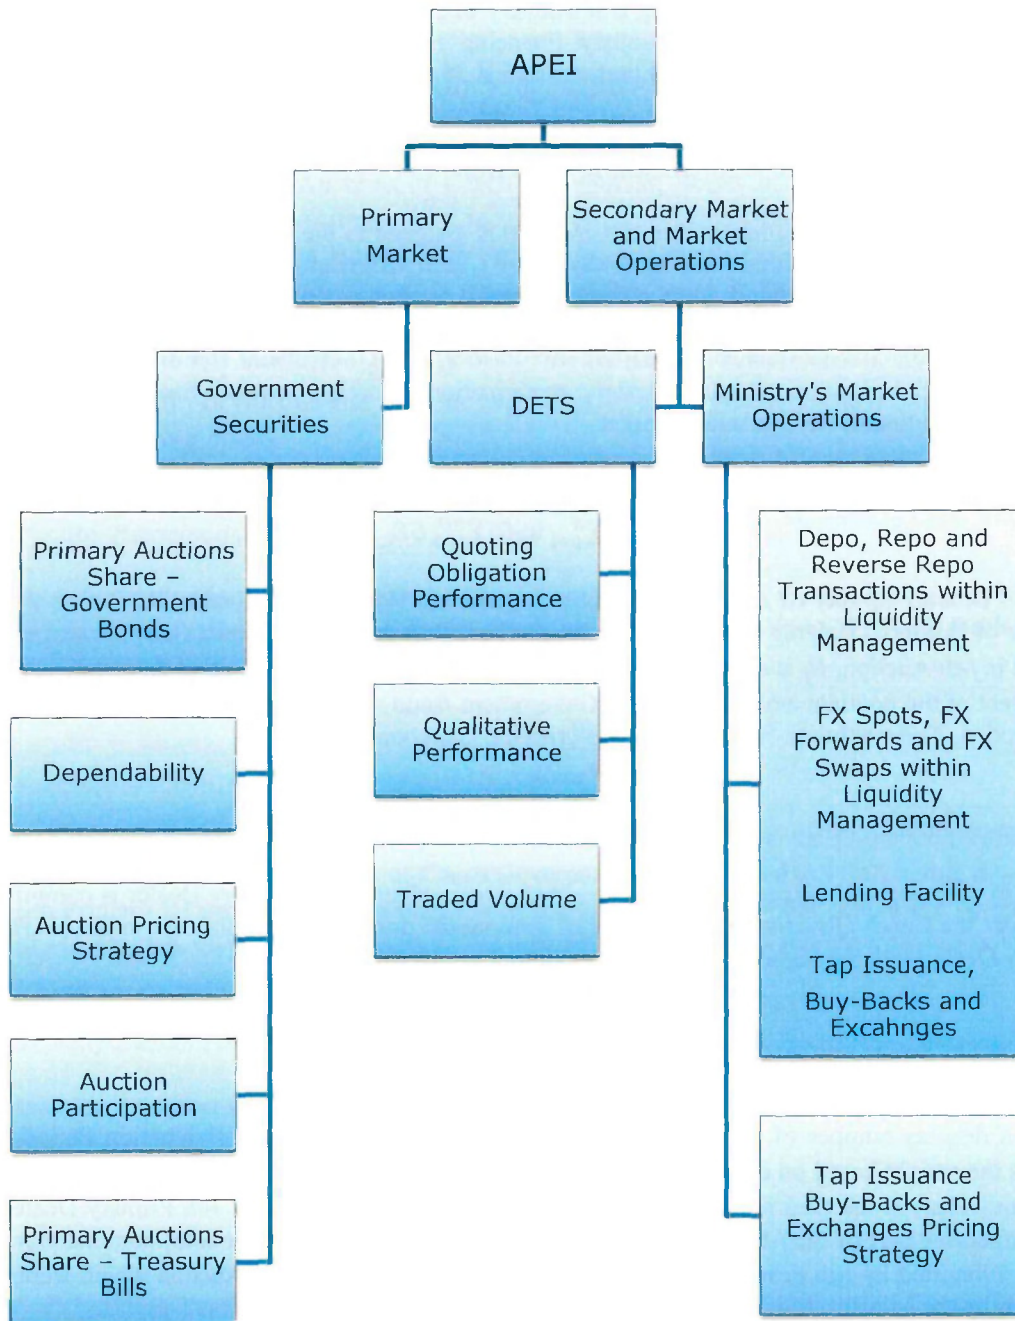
APEI

Primary Market

Secondary Market and Market Operations

Government Securities

DETS

Ministry's Market Operations

Primary Auctions Share – Government Bonds

Dependability

Auction Pricing Strategy

Auction Participation

Primary Auctions Share – Treasury Bills

Quoting Obligation Performance

Qualitative Performance

Traded Volume

Depo, Repo and Reverse Repo Transactions within Liquidity Management

FX Spots, FX Forwards and FX Swaps within Liquidity Management

Lending Facility

Tap Issuance, Buy-Backs and Excahnges

Tap Issuance Buy-Backs and Exchanges Pricing Strategy